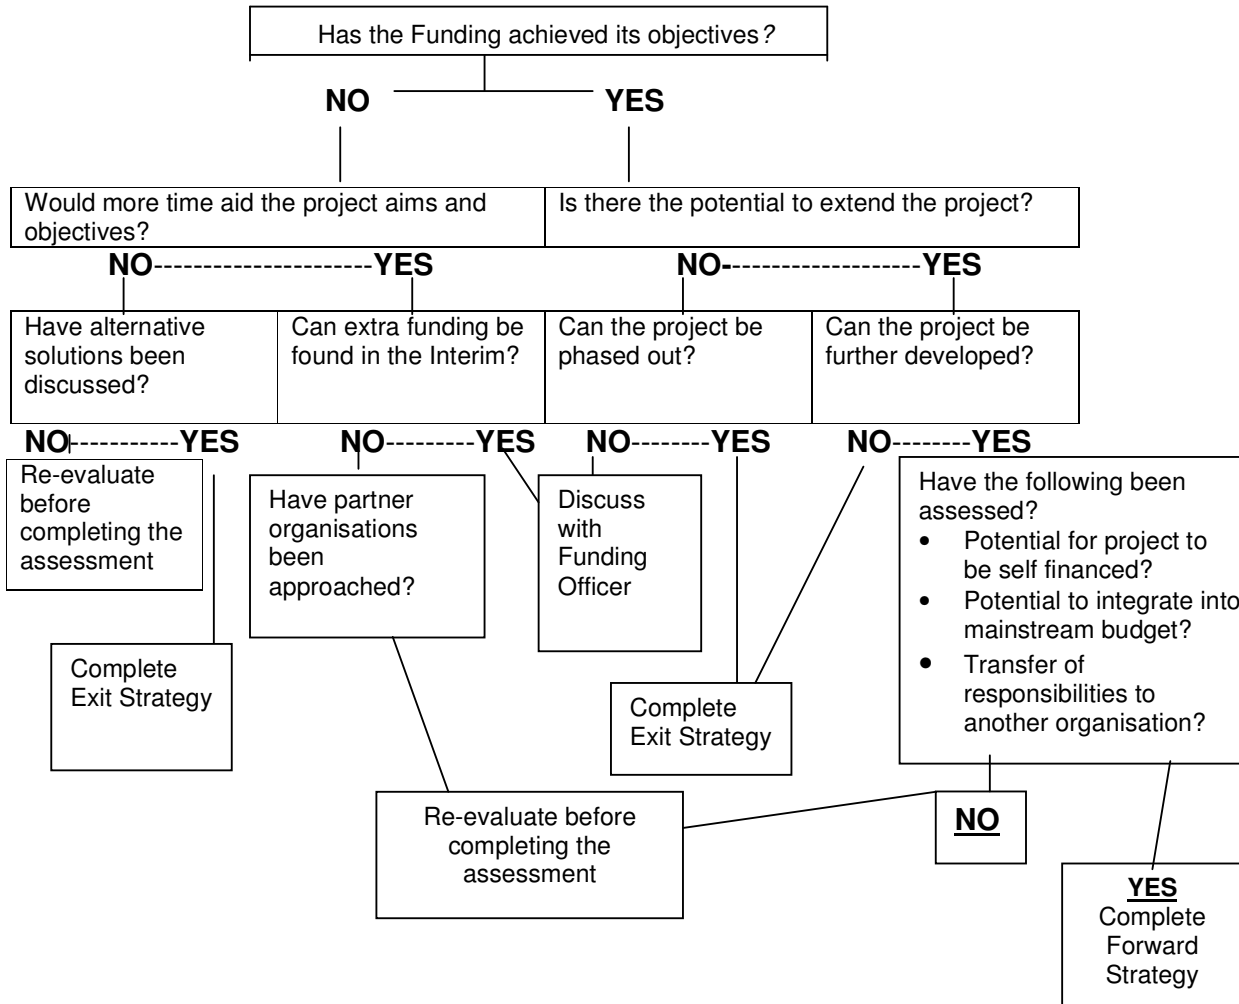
Has the Funding achieved its objectives?

NO YES

Would more time aid the project aims and objectives?

Is there the potential to extend the project?

NO---------------------YES

NO-------------------YES

Have alternative solutions been discussed?

Can extra funding be found in the Interim?

Can the project be phased out?

Can the project be further developed?

NO-----------YES

NO---------YES

NO--------YES

NO--------YES

Re-evaluate before completing the assessment

Have partner organisations been approached?

Discuss with Funding Officer

Have the following been assessed?

- Potential for project to be self financed?
- Potential to integrate into mainstream budget?
- Transfer of responsibilities to another organisation?

Complete Exit Strategy

Complete Exit Strategy

Re-evaluate before completing the assessment

NO

YES
Complete Forward Strategy